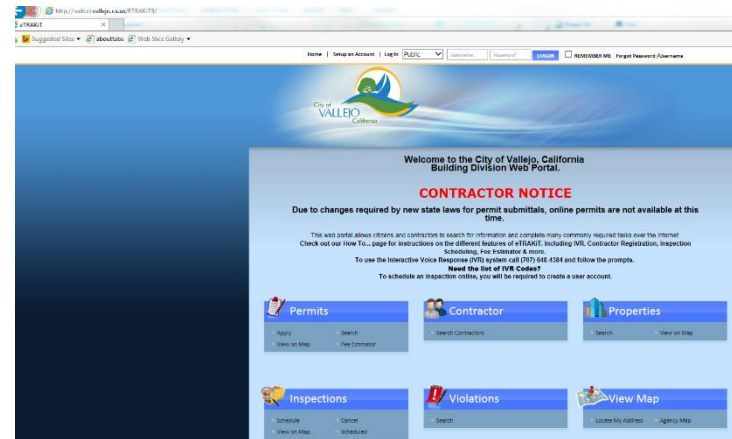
http://webcd.vallejo.ca.us/ETRAKIT3/
eTRAKIT ×
Suggested Sites ▾ abouttabs Web Slice Gallery ▾

Home | Setup an Account | Log In PUBLIC Username Password LOGIN REMEMBER ME Forgot Password /Username

City of VALLEJO California

Welcome to the City of Vallejo, California Building Division Web Portal.

CONTRACTOR NOTICE

Due to changes required by new state laws for permit submittals, online permits are not available at this time.

This web portal allows citizens and contractors to search for information and complete many commonly required tasks over the Internet. Check out our How To... page for instructions on the different features of eTRAKIT, including IVR, Contractor Registration, Inspection Scheduling, Fee Estimator & more.
To use the Interactive Voice Response (IVR) system call (707) 648.4384 and follow the prompts.
Need the list of IVR Codes?
To schedule an inspection online, you will be required to create a user account.

Permits
Apply
Search
View on Map
Fee Estimator

Contractor
Search Contractors

Properties
Search
View on Map

Inspections
Schedule
Cancel
View on Map
Scheduled

Violations
Search

View Map
Locate My Address
Agency Map